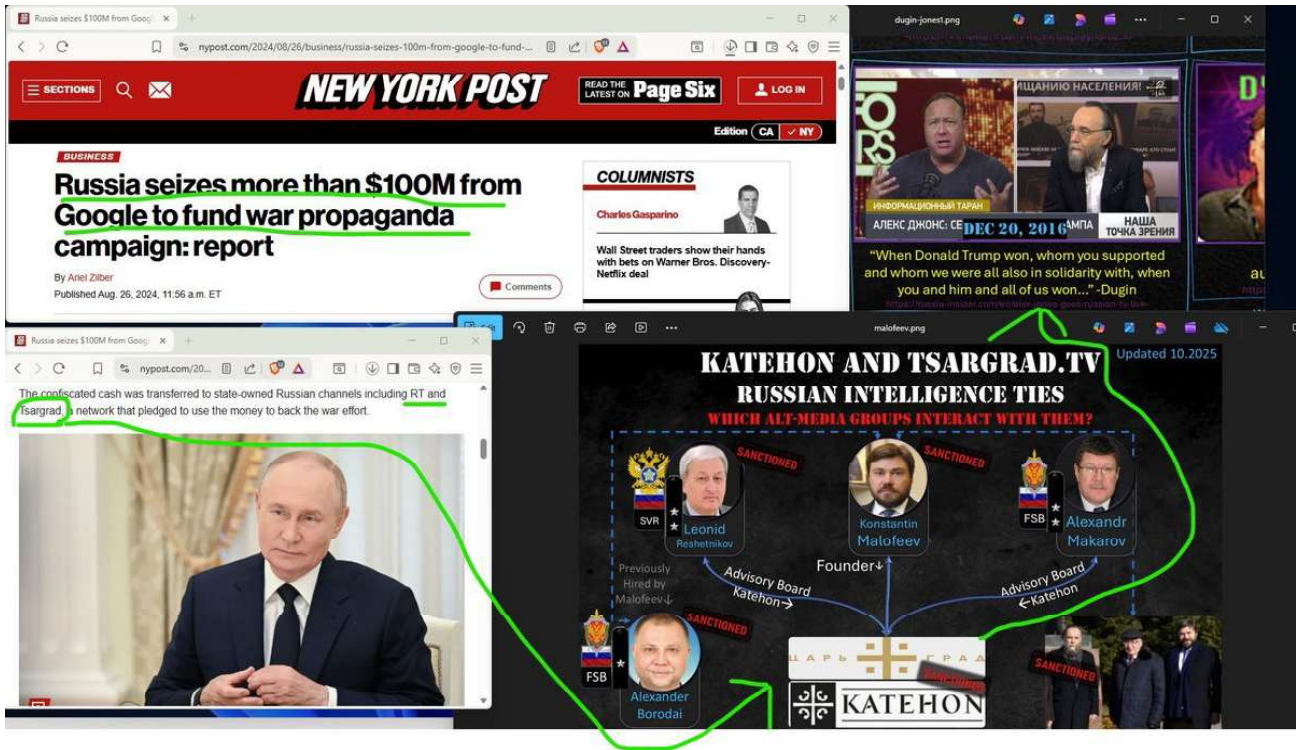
Russia seizes $100M from Goog

nypost.com/2024/08/26/business/russia-seizes-100m-from-google-to-fund-...

SECTIONS

NEW YORK POST

READ THE LATEST ON Page Six

LOG IN

Edition CA NY

BUSINESS

Russia seizes more than $100M from Google to fund war propaganda campaign: report

By Ariel Zilber

Published Aug. 26, 2024, 11:56 a.m. ET

Comments

COLUMNISTS

Charles Gasparino

Wall Street traders show their hands with bets on Warner Bros. Discovery-Netflix deal

dugin-jones1.png

ИНФОРМАЦИОННЫЙ ТАРАН

АЛЕКС ДЖОНС: СЕ

DEC 20, 2016

АМПА

НАША ТОЧКА ЗРЕНИЯ

"When Donald Trump won, whom you supported and whom we were all also in solidarity with, when you and him and all of us won..." -Dugin

https://russia-insider.com/en/alex-jones-goes-russian-tv-live-

Russia seizes $100M from Goog

nypost.com/20...

The confiscated cash was transferred to state-owned Russian channels including RT and Tsargrad, a network that pledged to use the money to back the war effort.

malofeev.png

KATEHON AND TSARGRAD.TV

RUSSIAN INTELLIGENCE TIES

WHICH ALT-MEDIA GROUPS INTERACT WITH THEM?

Updated 10.2025

SANCTIONED

SVR

Leonid Reshetnikov

SANCTIONED

Konstantin Malofeev

SANCTIONED

FSB

Alexandr Makarov

Previously Hired by Malofeev↓

Advisory Board Katehon→

Founder↓

Advisory Board ←Katehon

SANCTIONED

FSB

Alexander Borodai

ЦАРЬ ГРАД

KATEHON

SANCTIONED

SANCTIONED